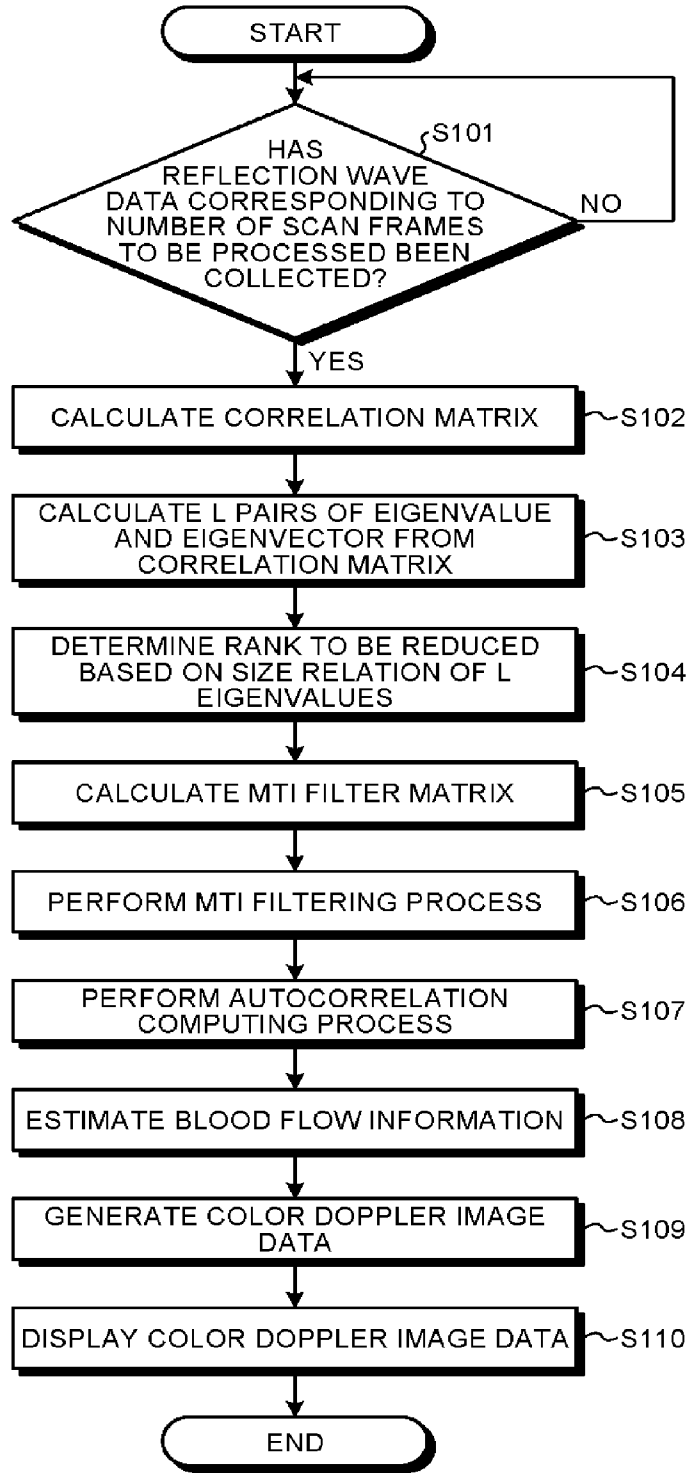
START

S101

HAS REFLECTION WAVE DATA CORRESPONDING TO NUMBER OF SCAN FRAMES TO BE PROCESSED BEEN COLLECTED?

NO

YES

CALCULATE CORRELATION MATRIX

S102

CALCULATE L PAIRS OF EIGENVALUE AND EIGENVECTOR FROM CORRELATION MATRIX

S103

DETERMINE RANK TO BE REDUCED BASED ON SIZE RELATION OF L EIGENVALUES

S104

CALCULATE MTI FILTER MATRIX

S105

PERFORM MTI FILTERING PROCESS

S106

PERFORM AUTOCORRELATION COMPUTING PROCESS

S107

ESTIMATE BLOOD FLOW INFORMATION

S108

GENERATE COLOR DOPPLER IMAGE DATA

S109

DISPLAY COLOR DOPPLER IMAGE DATA

S110

END